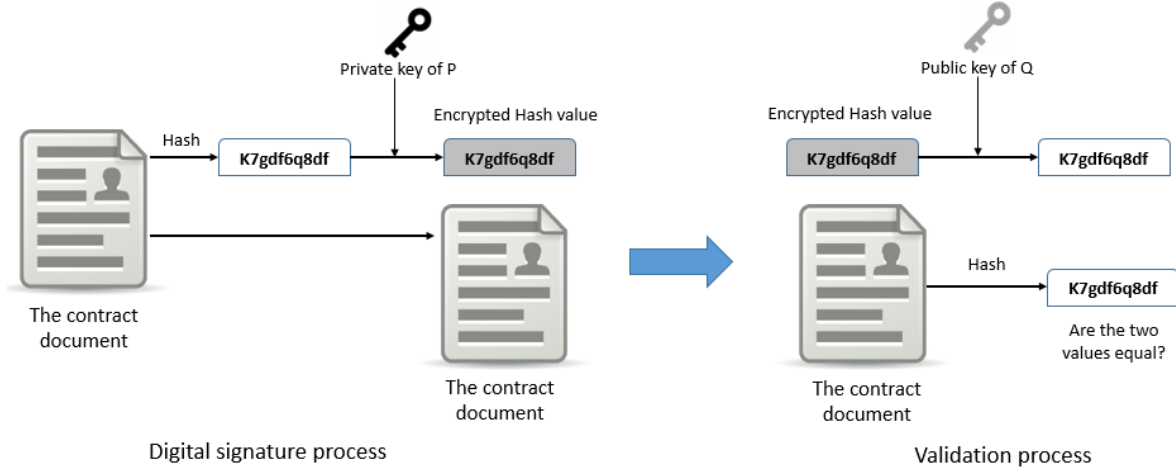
Private key of P

Encrypted Hash value

Hash

K7gdf6q8df

K7gdf6q8df

The contract document

The contract document

Digital signature process

Public key of Q

Encrypted Hash value

K7gdf6q8df

K7gdf6q8df

Hash

K7gdf6q8df

Are the two values equal?

The contract document

Validation process